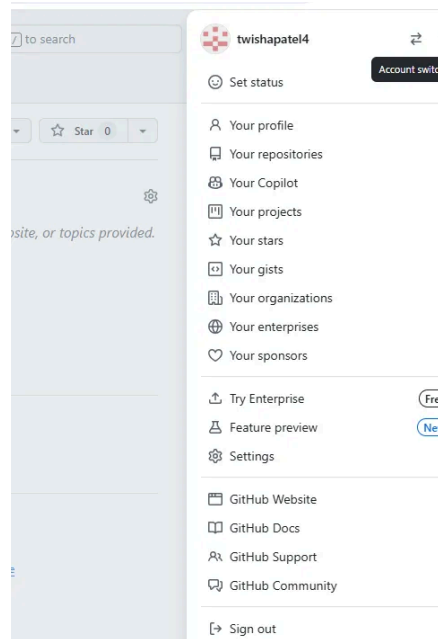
/ to search

Star 0

site, or topics provided.

twishapatel4

Account switc

Set status

Your profile

Your repositories

Your Copilot

Your projects

Your stars

Your gists

Your organizations

Your enterprises

Your sponsors

Try Enterprise

Fre

Feature preview

Ne

Settings

GitHub Website

GitHub Docs

GitHub Support

GitHub Community

Sign out